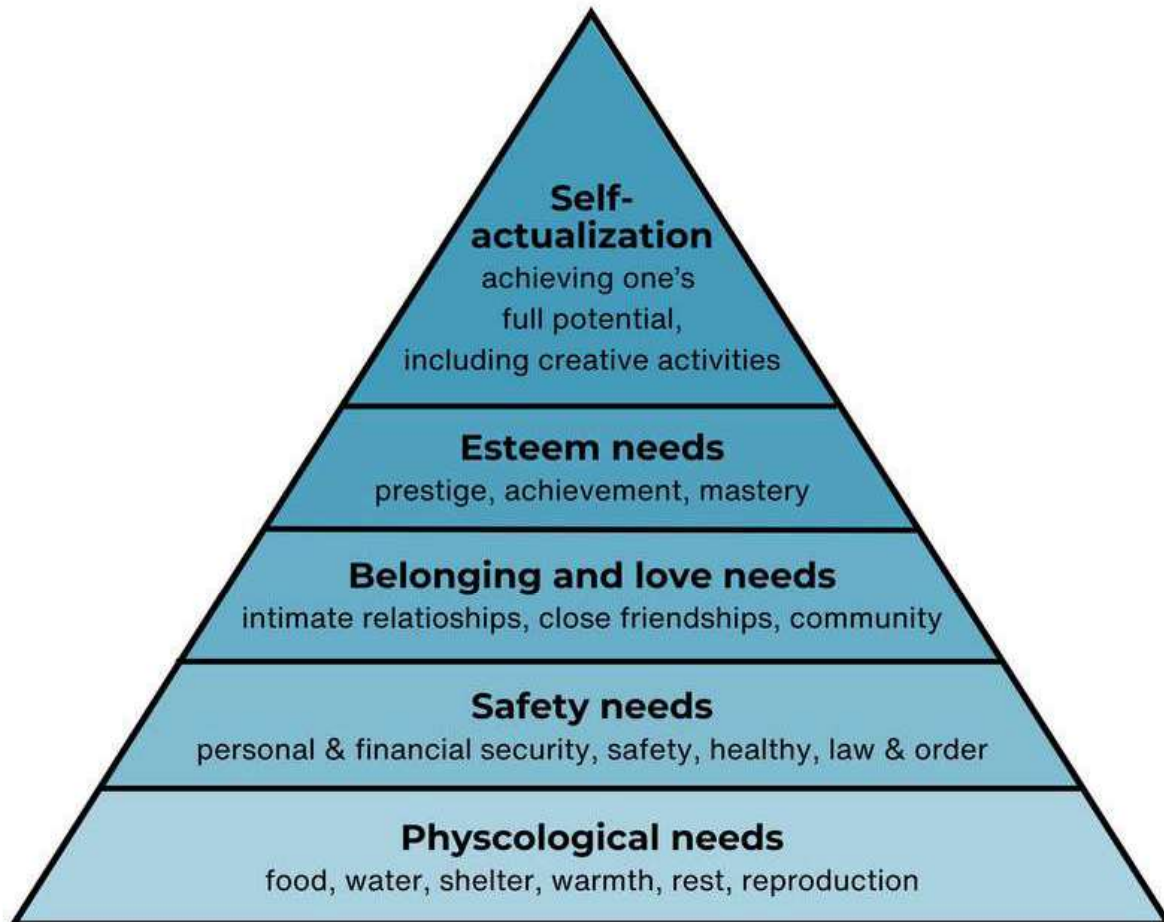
Self-actualization
achieving one's full potential, including creative activities

Esteem needs
prestige, achievement, mastery

Belonging and love needs
intimate relatioships, close friendships, community

Safety needs
personal & financial security, safety, healthy, law & order

Physcological needs
food, water, shelter, warmth, rest, reproduction